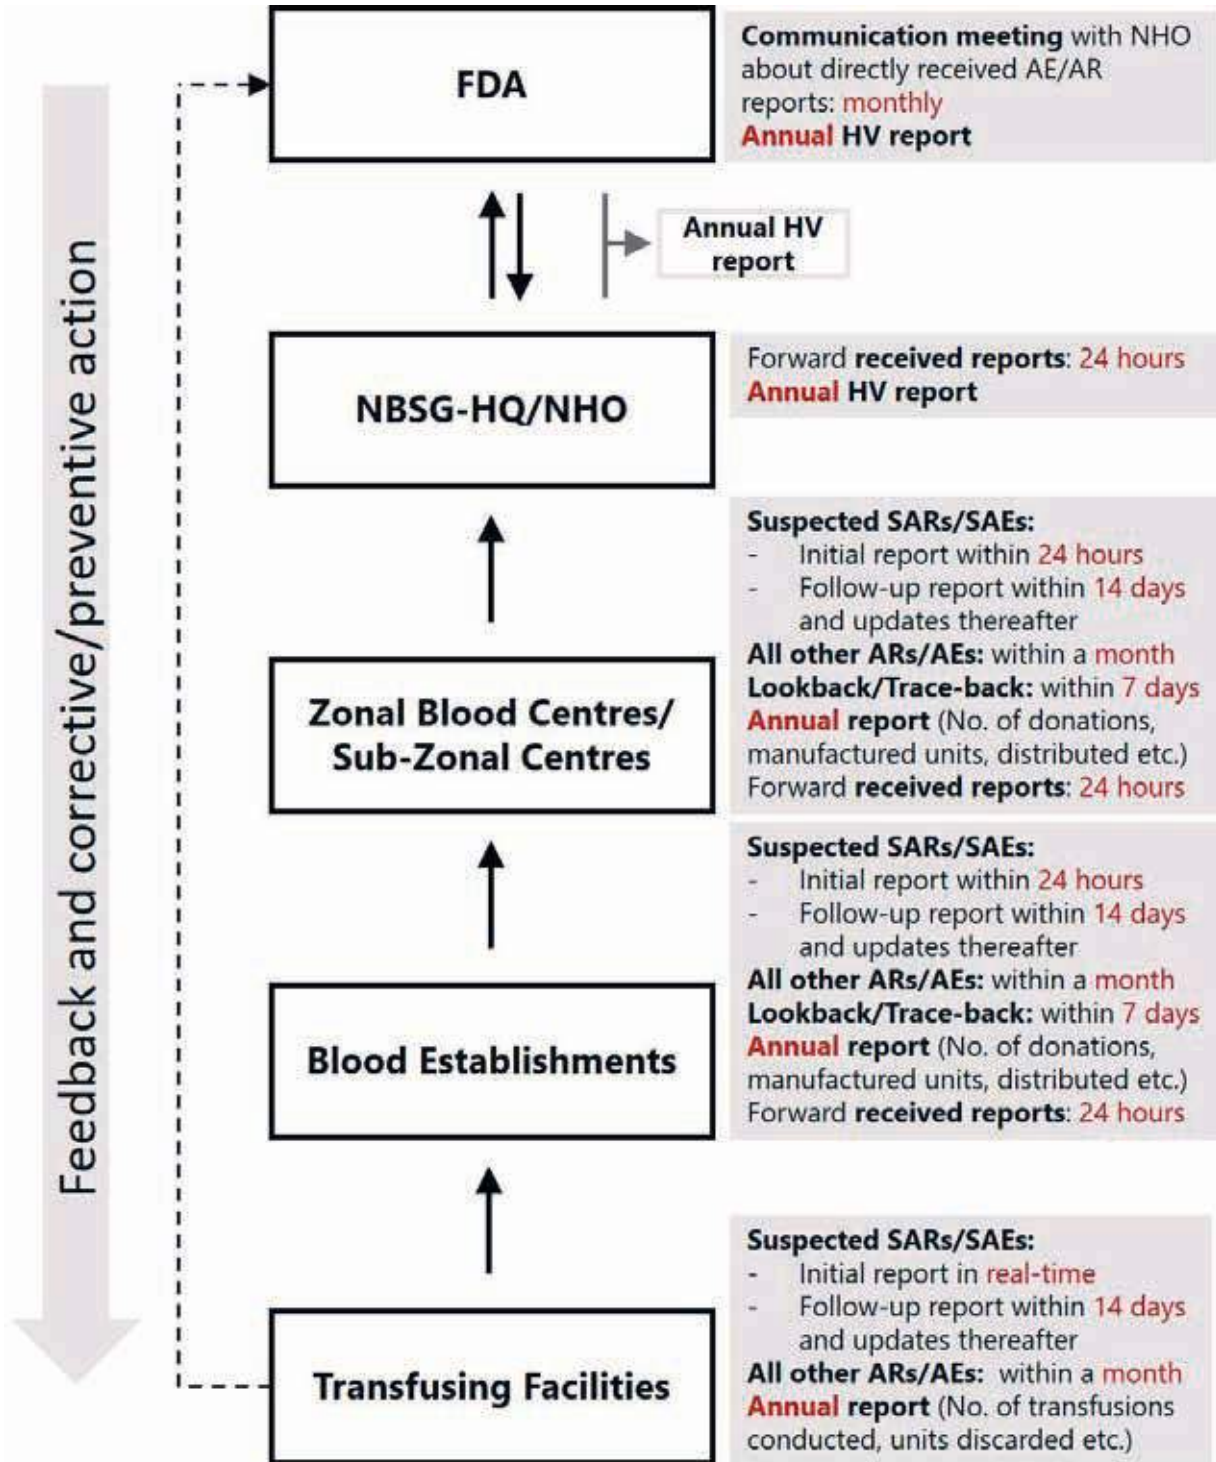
Feedback and corrective/preventive action

FDA

Communication meeting with NHO about directly received AE/AR reports: monthly
Annual HV report

Annual HV report

NBSG-HQ/NHO

Forward received reports: 24 hours
Annual HV report

Suspected SARs/SAEs:
- Initial report within 24 hours
- Follow-up report within 14 days and updates thereafter
All other ARs/AEs: within a month
Lookback/Trace-back: within 7 days
Annual report (No. of donations, manufactured units, distributed etc.)
Forward received reports: 24 hours

Zonal Blood Centres/ Sub-Zonal Centres

Suspected SARs/SAEs:
- Initial report within 24 hours
- Follow-up report within 14 days and updates thereafter
All other ARs/AEs: within a month
Lookback/Trace-back: within 7 days
Annual report (No. of donations, manufactured units, distributed etc.)
Forward received reports: 24 hours

Blood Establishments

Suspected SARs/SAEs:
- Initial report in real-time
- Follow-up report within 14 days and updates thereafter
All other ARs/AEs: within a month
Annual report (No. of transfusions conducted, units discarded etc.)

Transfusing Facilities